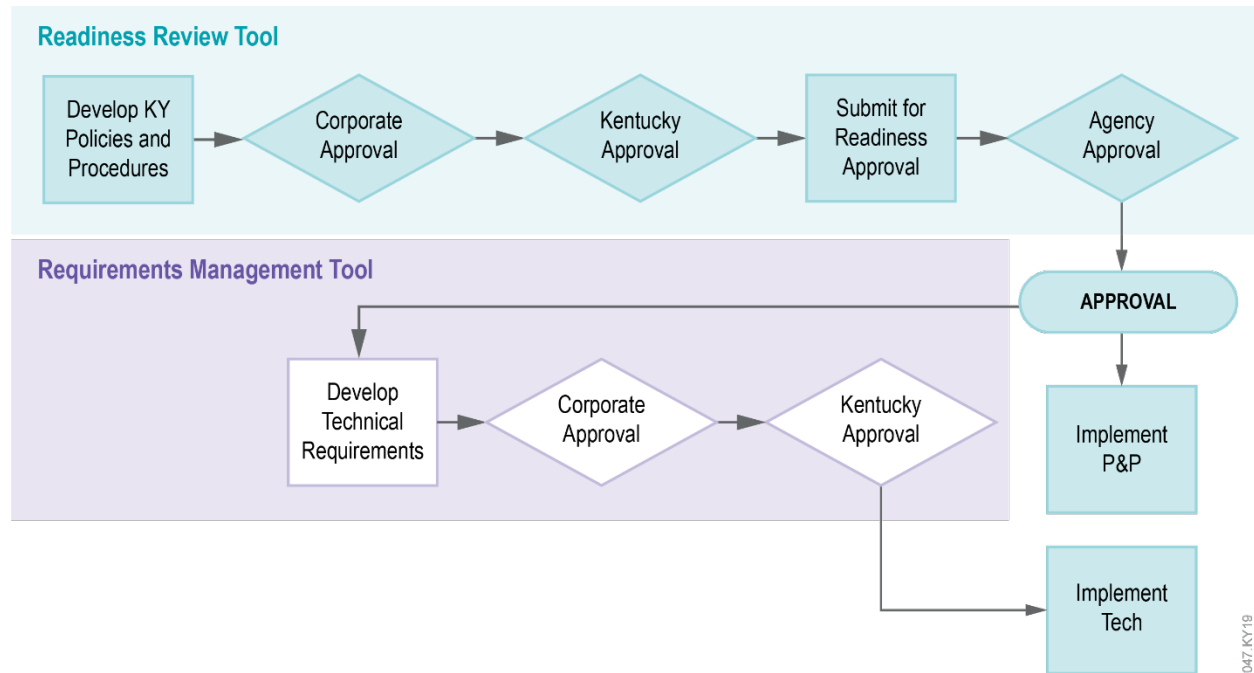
Readiness Review Tool

Develop KY Policies and Procedures

Corporate Approval

Kentucky Approval

Submit for Readiness Approval

Agency Approval

Requirements Management Tool

APPROVAL

Develop Technical Requirements

Corporate Approval

Kentucky Approval

Implement P&P

Implement Tech

047.KY19